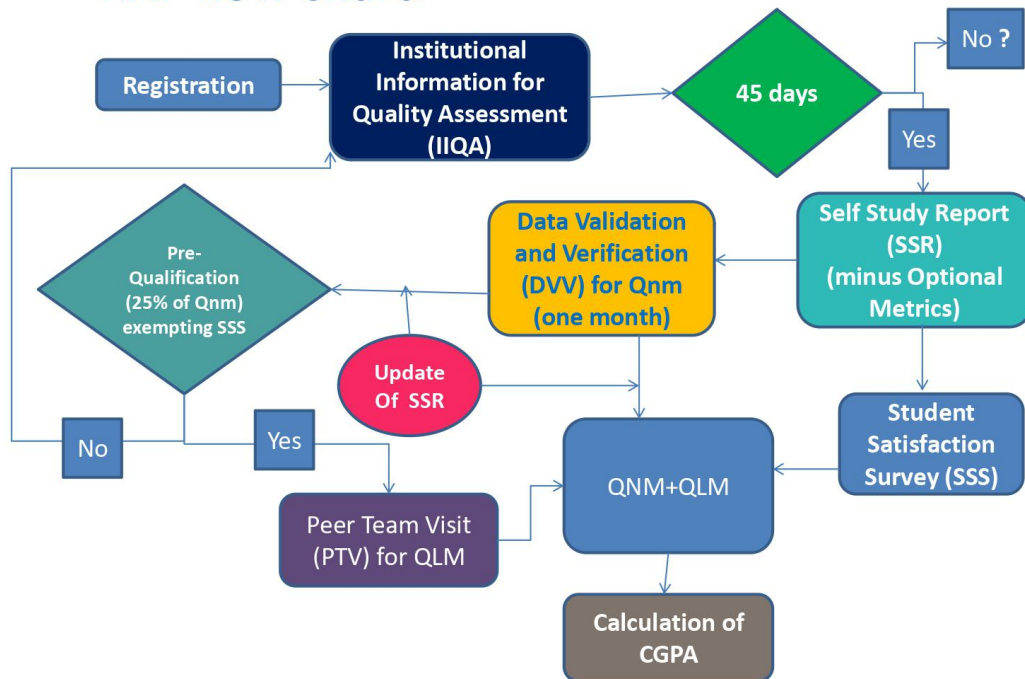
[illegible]

Registration

Institutional Information for Quality Assessment (IIQA)

45 days

No ?

Yes

Self Study Report (SSR) (minus Optional Metrics)

Data Validation and Verification (DVV) for Qnm (one month)

Pre-Qualification (25% of Qnm) exempting SSS

Update Of SSR

Student Satisfaction Survey (SSS)

No

Yes

QNM+QLM

Peer Team Visit (PTV) for QLM

Calculation of CGPA